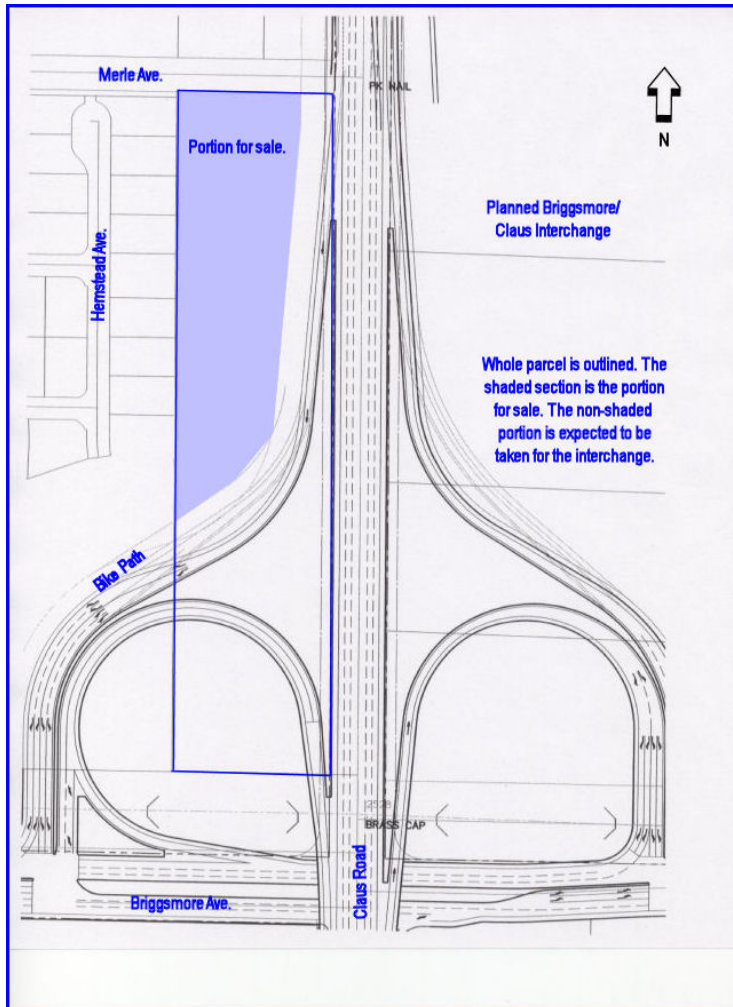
Merle Ave.

PK NAIL

N

Portion for sale.

Planned Briggsmore/ Claus Interchange

Hemstead Ave.

Whole parcel is outlined. The shaded section is the portion for sale. The non-shaded portion is expected to be taken for the interchange.

Bike Path

2528

BRASS CAP

Claus Road

Briggsmore Ave.